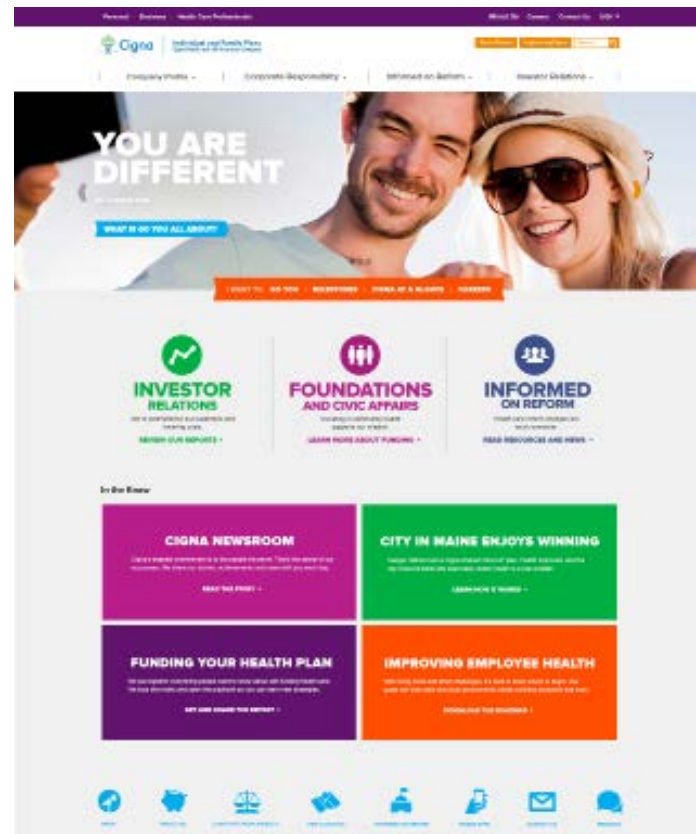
Personal | Business | Health Care Professionals

About Us | Careers | Contact Us | USA

Cigna | Individual and Family Plans

Company Profile | Corporate Responsibility | Informed on Reform | Investor Relations

YOU ARE DIFFERENT

WHAT IS GO YOU ALL ABOUT?

I WANT TO: GO YOU | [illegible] | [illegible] | CAREERS

INVESTOR RELATIONS

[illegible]

REVIEW OUR REPORTS

FOUNDATIONS AND CIVIC AFFAIRS

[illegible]

LEARN MORE ABOUT FUNDING

INFORMED ON REFORM

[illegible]

READ RESOURCES AND NEWS

In the Know

CIGNA NEWSROOM

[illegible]

READ THE STORY

CITY IN MAINE ENJOYS WINNING

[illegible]

LEARN HOW IT WORKS

FUNDING YOUR HEALTH PLAN

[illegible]

GET AND SHARE THE REPORT

IMPROVING EMPLOYEE HEALTH

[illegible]

DOWNLOAD THE ROADMAP